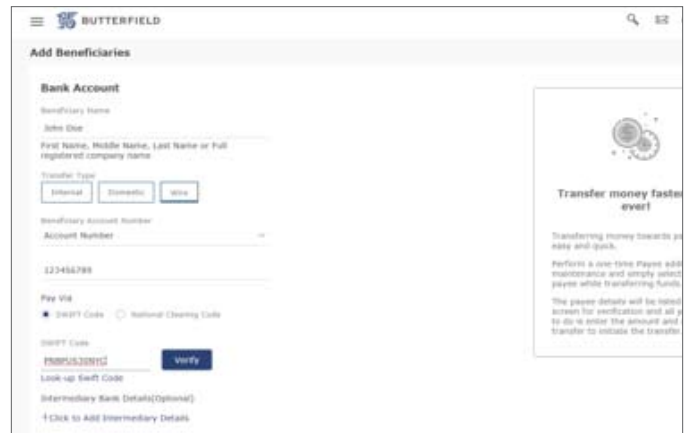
BUTTERFIELD

Add Beneficiaries

Bank Account

Beneficiary Name

John Doe

First Name, Middle Name, Last Name or Full registered company name

Transfer Type

Internal Domestic Wire

Beneficiary Account Number

Account Number

123456789

Pay Via

SWIFT Code National Clearing Code

SWIFT Code

PNBPUS3NNYC

Verify

Look-up Swift Code

Intermediary Bank Details(Optional)

+Click to Add Intermediary Details

Transfer money faste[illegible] ever!

Transferring money towards p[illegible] easy and quick.

Perform a one time Payee add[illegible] maintenance and simply select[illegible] payee while transferring funds.

The payee details will be listed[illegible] screen for verification and all y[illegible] to do is enter the amount and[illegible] transfer to initiate the transfer.